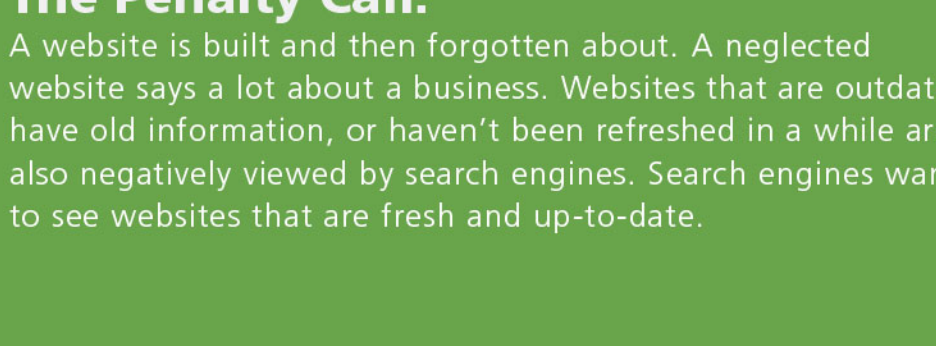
The Penalty Call:

A website is built and then forgotten about. A neglected website says a lot about a business. Websites that are outdat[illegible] have old information, or haven't been refreshed in a while ar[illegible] also negatively viewed by search engines. Search engines war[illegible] to see websites that are fresh and up-to-date.